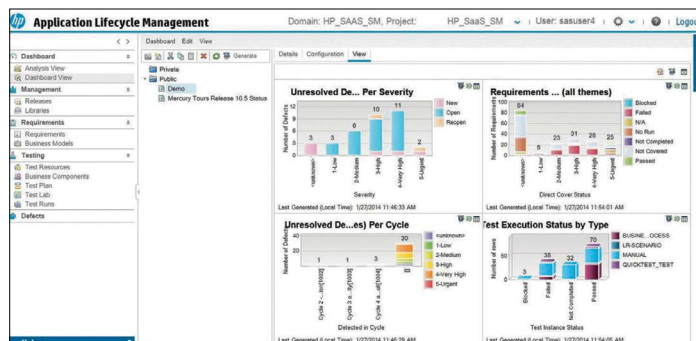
Application Lifecycle Management

Domain: HP_SAAS_SM, Project: HP_SaaS_SM | User: sasuser4 | Logou

Dashboard
Analysis View
Dashboard View
Management
Releases
Libraries
Requirements
Requirements
Business Models
Testing
Test Resources
Business Components
Test Plan
Test Lab
Test Runs
Defects

Dashboard Edit View

Generate

Private
Public
Demo
Mercury Tours Release 10.5 Status

Details Configuration View

Unresolved De... Per Severity

Number of Defects

3 3 6 10 11

<unknown> 1-Low 2-Medium 3-High 4-Very High 5-Urgent

Severity

New
Open
Reopen

Last Generated (Local Time): 1/27/2014 11:46:33 AM

Requirements ... (all themes)

Number of Requirements

84 5 25 31 28 25

<unknown> 1-Low 2-Medium 3-High 4-Very High 5-Urgent

Direct Cover Status

Blocked
Failed
N/A
No Run
Not Completed
Not Covered
Passed

Last Generated (Local Time): 1/27/2014 11:54:01 AM

Unresolved De...es) Per Cycle

Number of Defects

1 1 3 30

Cycle 2 -... Cycle 3 -... Cycle 4 -...

Detected in Cycle

<unknown>
1-Low
2-Medium
3-High
4-Very High
5-Urgent

Last Generated (Local Time): 1/27/2014 11:46:29 AM

Test Execution Status by Type

Number of rows

3 38 32 70

Blocked Failed Not Completed Passed

Test Instance Status

BUSINE...OCESS
LR-SCENARIO
MANUAL
QUICKTEST_TEST

Last Generated (Local Time): 1/27/2014 11:54:05 AM